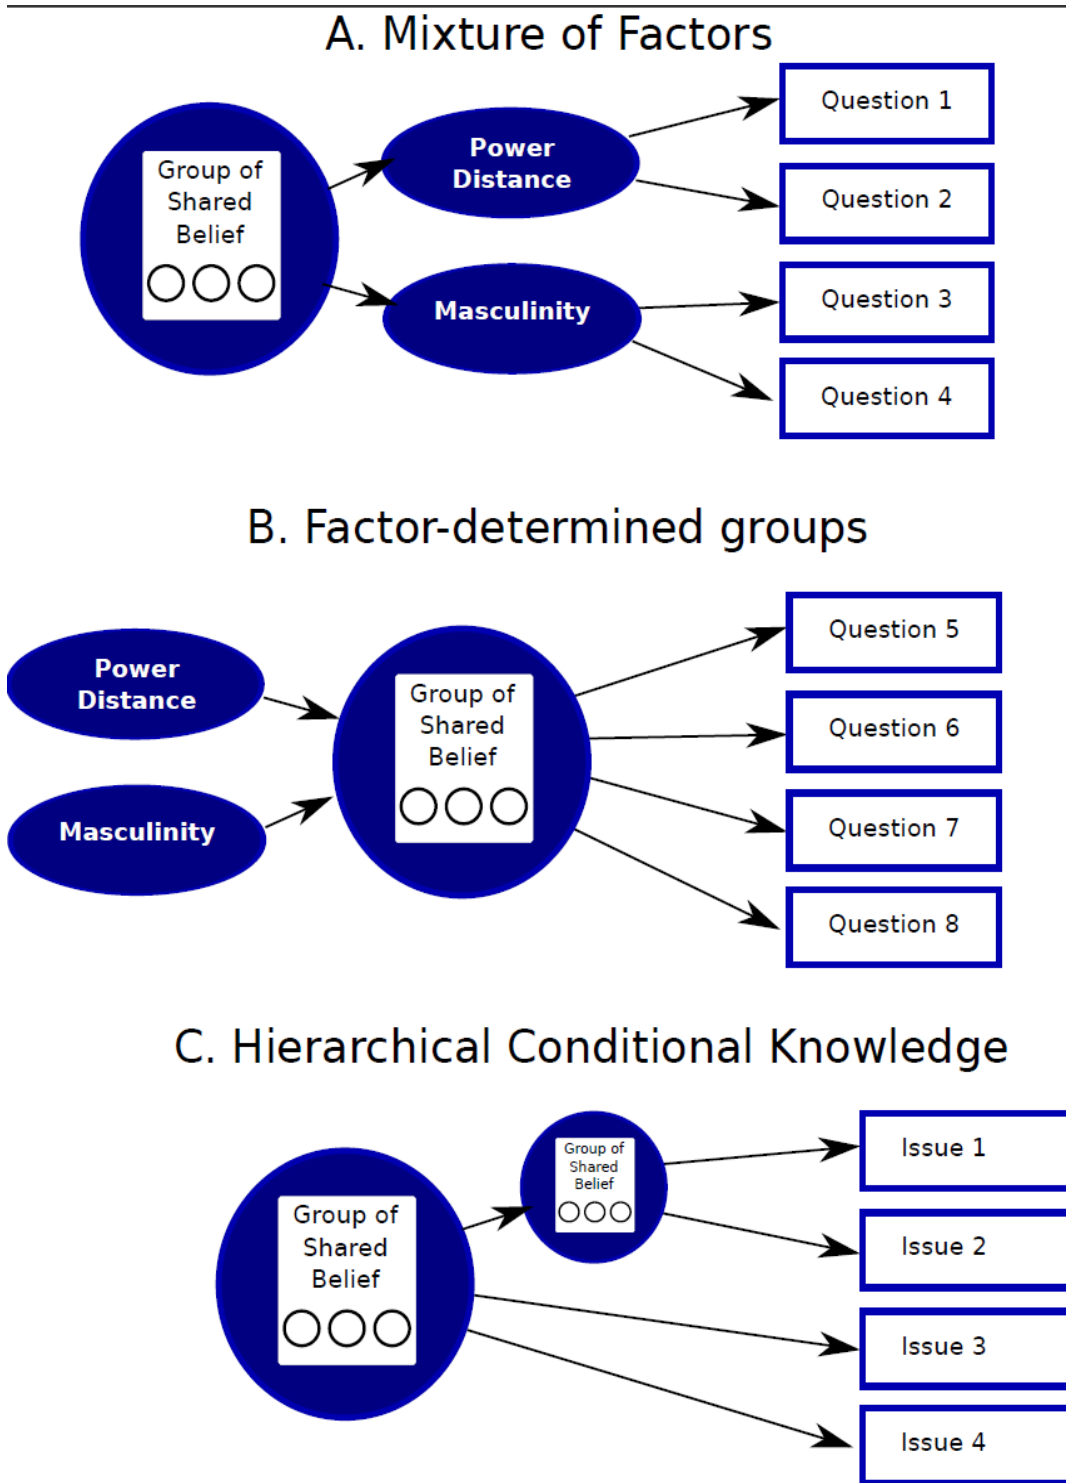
A. Mixture of Factors

Group of Shared Belief

Power Distance

Masculinity

Question 1

Question 2

Question 3

Question 4

B. Factor-determined groups

Power Distance

Masculinity

Group of Shared Belief

Question 5

Question 6

Question 7

Question 8

C. Hierarchical Conditional Knowledge

Group of Shared Belief

Group of Shared Belief

Issue 1

Issue 2

Issue 3

Issue 4